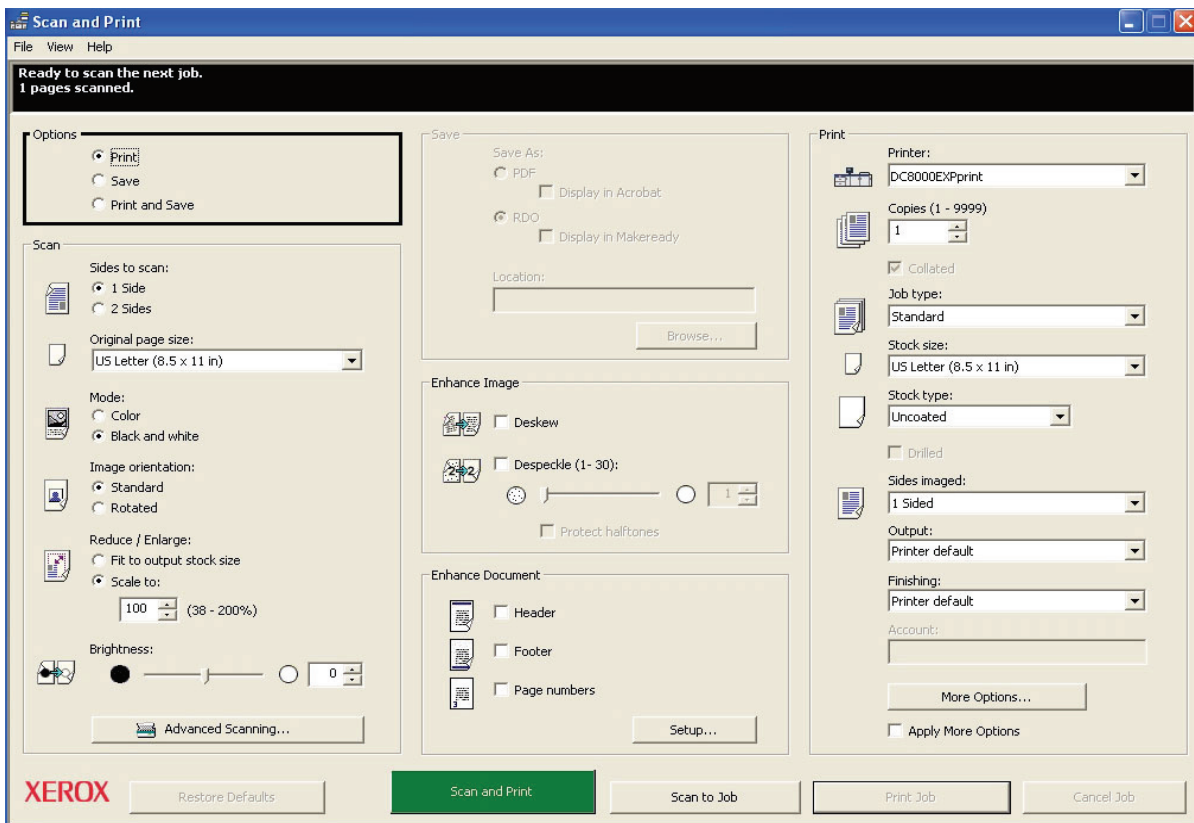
Scan and Print

File View Help

Ready to scan the next job.
1 pages scanned.

Options
Print
Save
Print and Save

Scan
Sides to scan:
1 Side
2 Sides

Original page size:
US Letter (8.5 x 11 in)

Mode:
Color
Black and white

Image orientation:
Standard
Rotated

Reduce / Enlarge:
Fit to output stock size
Scale to:
100 (38 - 200%)

Brightness:
0

Advanced Scanning...

Save
Save As:
PDF
Display in Acrobat
RDO
Display in Makeready

Location:

Browse...

Enhance Image
Deskew
Despeckle (1- 30):
1
Protect halftones

Enhance Document
Header
Footer
Page numbers

Setup...

Print
Printer:
DC8000EXPprint

Copies (1 - 9999)
1

Collated

Job type:
Standard

Stock size:
US Letter (8.5 x 11 in)

Stock type:
Uncoated

Drilled

Sides imaged:
1 Sided

Output:
Printer default

Finishing:
Printer default

Account:

More Options...

Apply More Options

XEROX

Restore Defaults

Scan and Print

Scan to Job

Print Job

Cancel Job